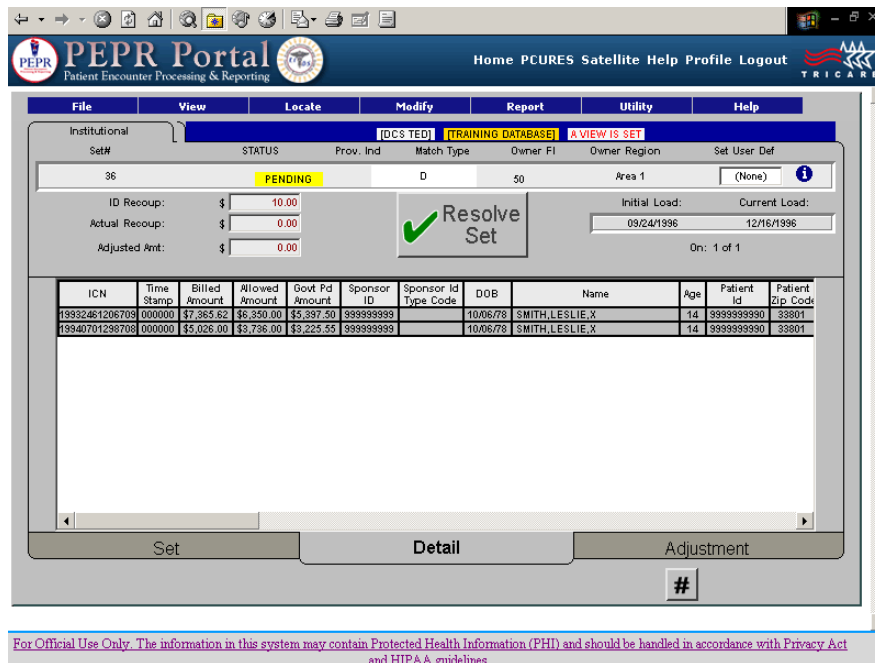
PEPR PEPR Portal
Patient Encounter Processing & Reporting

Home PCURES Satellite Help Profile Logout

TRICARE

File View Locate Modify Report Utility Help

Institutional

[DCS TED] [TRAINING DATABASE] A VIEW IS SET

Set# STATUS Prov. Ind Match Type Owner FI Owner Region Set User Def

36 PENDING D 50 Area 1 (None)

ID Recoup: $ 10.00

Actual Recoup: $ 0.00

Adjusted Amt: $ 0.00

Resolve Set

Initial Load: Current Load:

09/24/1996 12/16/1996

On: 1 of 1

| ICN | Time Stamp | Billed Amount | Allowed Amount | Govt Pd Amount | Sponsor ID | Sponsor Id Type Code | DOB | Name | Age | Patient Id | Patient Zip Code |
|---|---|---|---|---|---|---|---|---|---|---|---|
| 19932461206709 | 000000 | $7,365.62 | $6,350.00 | $5,397.50 | 999999999 | | 10/06/78 | SMITH,LESLIE,X | 14 | 9999999990 | 33801 |
| 19940701298708 | 000000 | $5,026.00 | $3,736.00 | $3,225.55 | 999999999 | | 10/06/78 | SMITH,LESLIE,X | 14 | 9999999990 | 33801 |

Set Detail Adjustment

#

For Official Use Only. The information in this system may contain Protected Health Information (PHI) and should be handled in accordance with Privacy Act and HIPAA guidelines.